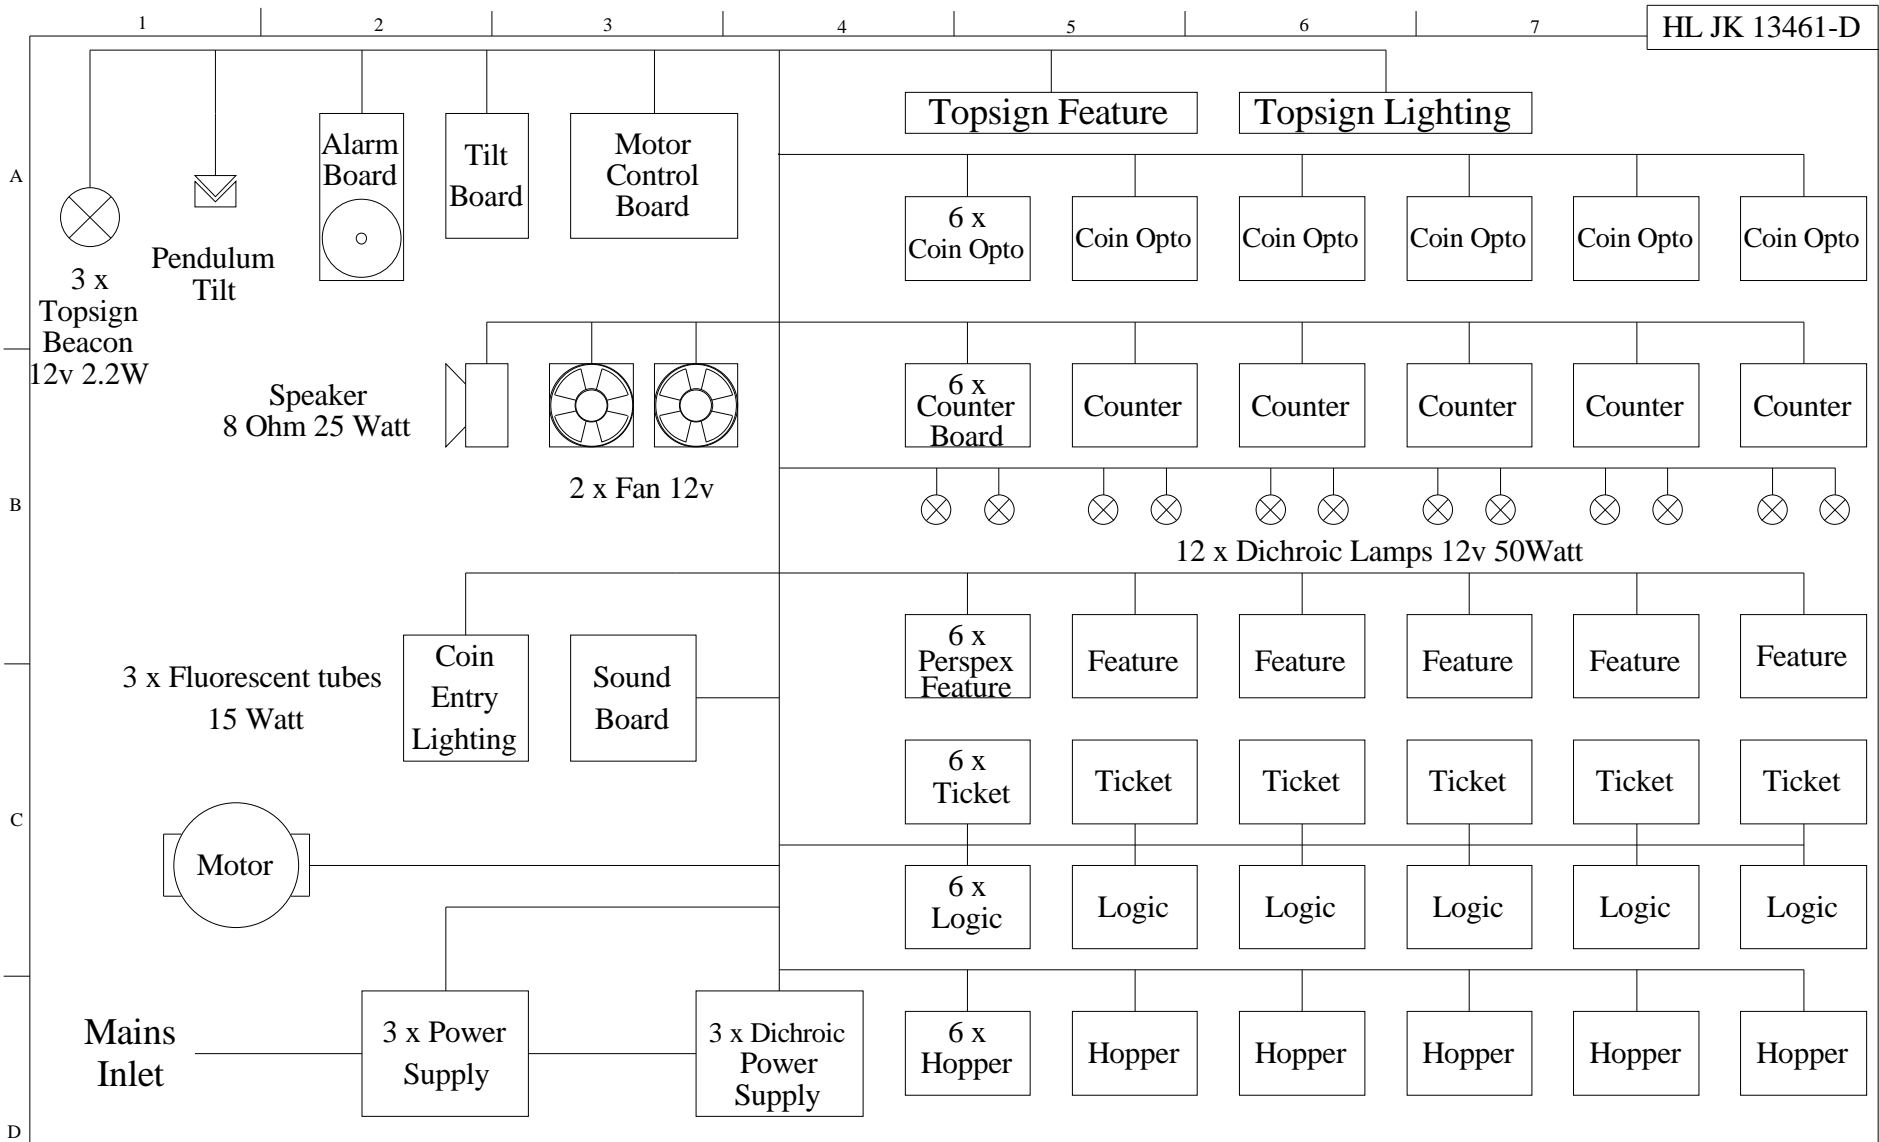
1 2 3 4 5 6 7 HL JK 13461-D

A

B

C

D

Topsign Feature

Topsign Lighting

Alarm Board

Tilt Board

Motor Control Board

3 x Topsign Beacon 12v 2.2W

Pendulum Tilt

6 x Coin Opto

Coin Opto

Coin Opto

Coin Opto

Coin Opto

Coin Opto

Speaker 8 Ohm 25 Watt

2 x Fan 12v

6 x Counter Board

Counter

Counter

Counter

Counter

Counter

12 x Dichroic Lamps 12v 50Watt

3 x Fluorescent tubes 15 Watt

Coin Entry Lighting

Sound Board

6 x Perspex Feature

Feature

Feature

Feature

Feature

Feature

6 x Ticket

Ticket

Ticket

Ticket

Ticket

Ticket

Motor

6 x Logic

Logic

Logic

Logic

Logic

Logic

Mains Inlet

3 x Power Supply

3 x Dichroic Power Supply

6 x Hopper

Hopper

Hopper

Hopper

Hopper

Hopper